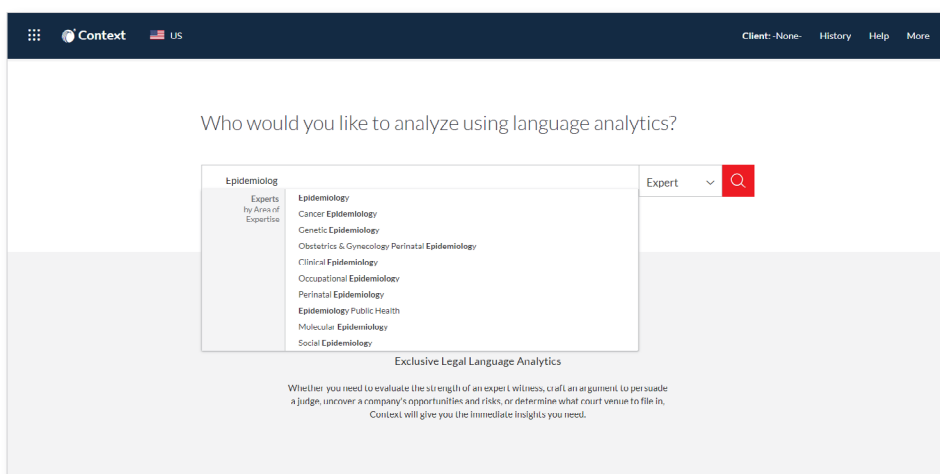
Context US

Client: -None- History Help More

Who would you like to analyze using language analytics?

Epidemiolog

Expert

Experts by Area of Expertise

Epidemiology
Cancer Epidemiology
Genetic Epidemiology
Obstetrics & Gynecology Perinatal Epidemiology
Clinical Epidemiology
Occupational Epidemiology
Perinatal Epidemiology
Epidemiology Public Health
Molecular Epidemiology
Social Epidemiology

Exclusive Legal Language Analytics

Whether you need to evaluate the strength of an expert witness, craft an argument to persuade a judge, uncover a company's opportunities and risks, or determine what court venue to file in, Context will give you the immediate insights you need.